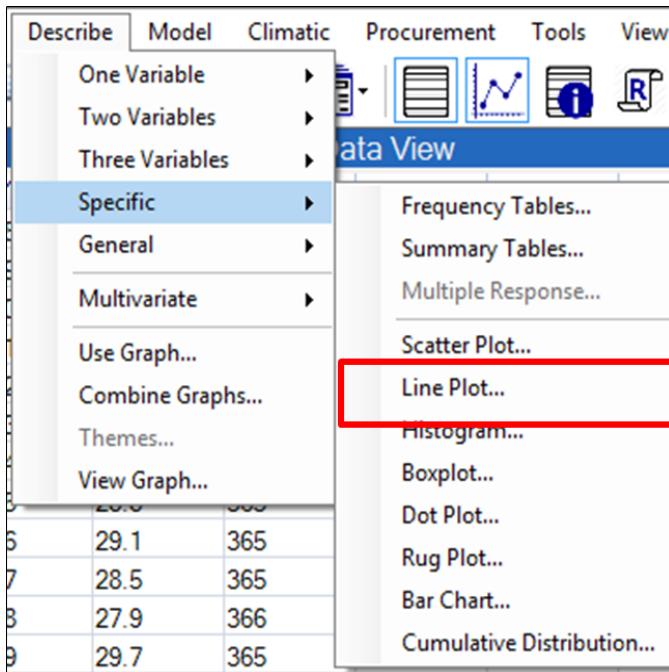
Describe Model Climatic Procurement Tools View

One Variable
Two Variables
Three Variables
Specific
General
Multivariate
Use Graph...
Combine Graphs...
Themes...
View Graph...

ata View

Frequency Tables...
Summary Tables...
Multiple Response...
Scatter Plot...
Line Plot...
Histogram...
Boxplot...
Dot Plot...
Rug Plot...
Bar Chart...
Cumulative Distribution...

| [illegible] | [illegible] | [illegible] |
|---|---|---|
| 6 | 29.1 | 365 |
| 7 | 28.5 | 365 |
| 8 | 27.9 | 366 |
| 9 | 29.7 | 365 |